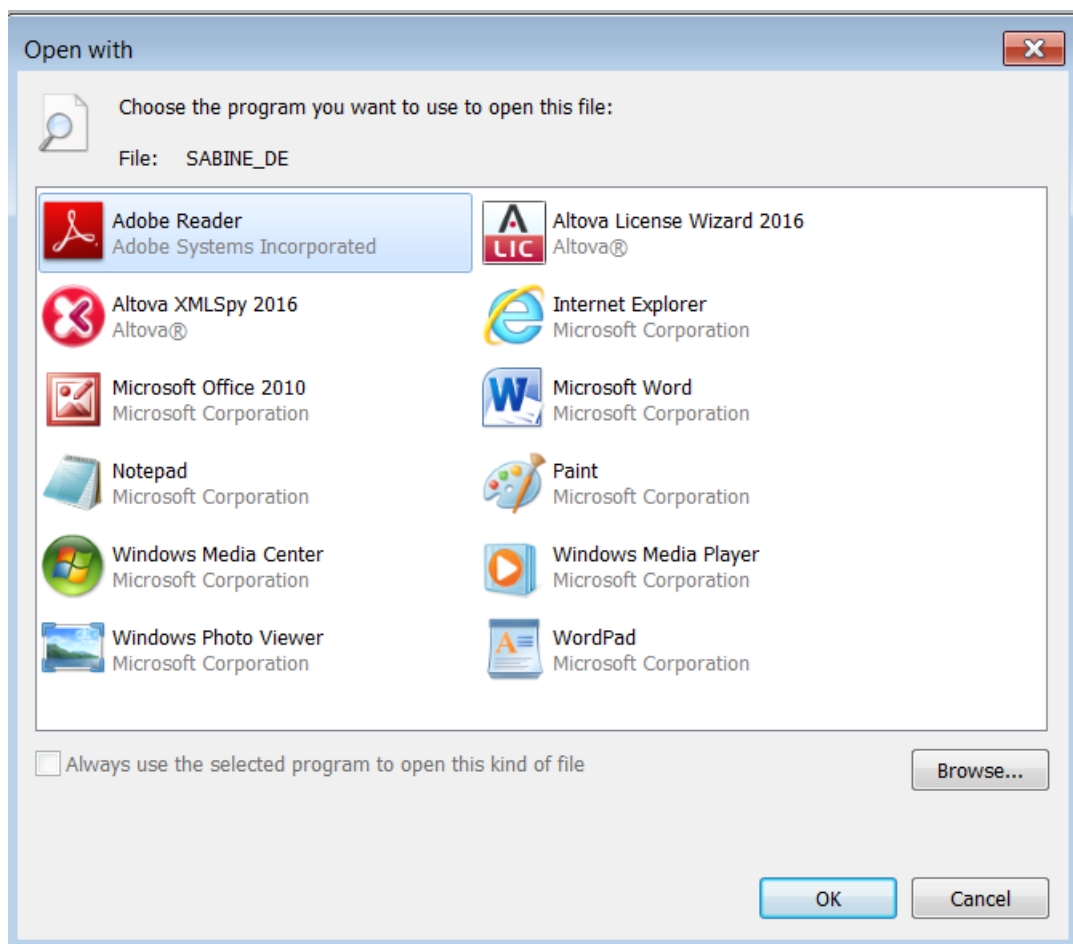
Open with

Choose the program you want to use to open this file:

File: SABINE_DE

Adobe Reader
Adobe Systems Incorporated

LIC
Altova License Wizard 2016
Altova®

Altova XMLSpy 2016
Altova®

Internet Explorer
Microsoft Corporation

Microsoft Office 2010
Microsoft Corporation

Microsoft Word
Microsoft Corporation

Notepad
Microsoft Corporation

Paint
Microsoft Corporation

Windows Media Center
Microsoft Corporation

Windows Media Player
Microsoft Corporation

Windows Photo Viewer
Microsoft Corporation

WordPad
Microsoft Corporation

Always use the selected program to open this kind of file

Browse...

OK

Cancel